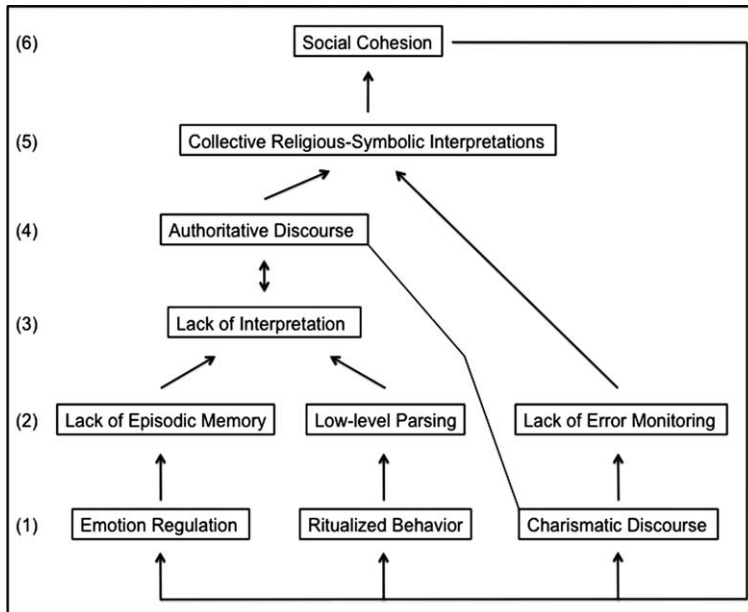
(6) Social Cohesion

(5) Collective Religious-Symbolic Interpretations

(4) Authoritative Discourse

(3) Lack of Interpretation

(2) Lack of Episodic Memory

Low-level Parsing

Lack of Error Monitoring

(1) Emotion Regulation

Ritualized Behavior

Charismatic Discourse